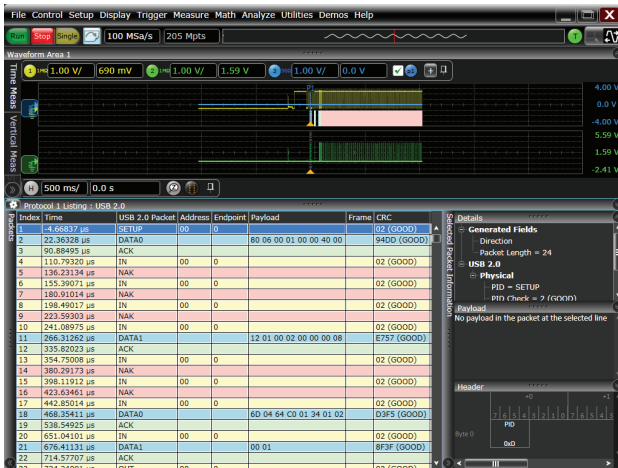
File Control Setup Display Trigger Measure Math Analyze Utilities Demos Help

Run Stop Single 100 MSa/s 205 Mpts

Waveform Area 1

Time Meas Vertical Meas

1 1.00 V/ 690 mV 2 1.00 V/ 1.59 V 3 1.00 V/ 0.0 V

4.00 V
0.0 V
-4.00 V
5.59 V
1.59 V
-2.41 V

H 500 ms/ 0.0 s

Protocol 1 Listing : USB 2.0

Packets

| Index | Time | USB 2.0 Packet | Address | Endpoint | Payload | Frame | CRC |
|---|---|---|---|---|---|---|---|
| 1 | -4.66837 µs | SETUP | 00 | 0 | | | 02 (GOOD) |
| 2 | 22.36328 µs | DATA0 | | | 80 06 00 01 00 00 40 00 | | 94DD (GOOD) |
| 3 | 90.88495 µs | ACK | | | | | |
| 4 | 110.79320 µs | IN | 00 | 0 | | | 02 (GOOD) |
| 5 | 136.23134 µs | NAK | | | | | |
| 6 | 155.39071 µs | IN | 00 | 0 | | | 02 (GOOD) |
| 7 | 180.91014 µs | NAK | | | | | |
| 8 | 198.49017 µs | IN | 00 | 0 | | | 02 (GOOD) |
| 9 | 223.59303 µs | NAK | | | | | |
| 10 | 241.08975 µs | IN | 00 | 0 | | | 02 (GOOD) |
| 11 | 266.31262 µs | DATA1 | | | 12 01 00 02 00 00 00 08 | | E757 (GOOD) |
| 12 | 335.82023 µs | ACK | | | | | |
| 13 | 354.75008 µs | IN | 00 | 0 | | | 02 (GOOD) |
| 14 | 380.29173 µs | NAK | | | | | |
| 15 | 398.11912 µs | IN | 00 | 0 | | | 02 (GOOD) |
| 16 | 423.63461 µs | NAK | | | | | |
| 17 | 442.85014 µs | IN | 00 | 0 | | | 02 (GOOD) |
| 18 | 468.35411 µs | DATA0 | | | 6D 04 64 C0 01 34 01 02 | | D3F5 (GOOD) |
| 19 | 538.54925 µs | ACK | | | | | |
| 20 | 651.04101 µs | IN | 00 | 0 | | | 02 (GOOD) |
| 21 | 676.41131 µs | DATA1 | | | 00 01 | | 8F3F (GOOD) |
| 22 | 714.57707 µs | ACK | | | | | |

Selected Packet Information

Details
Generated Fields
Direction
Packet Length = 24
USB 2.0
Physical
PID = SETUP
PID Check = 2 (GOOD)

Payload
No payload in the packet at the selected line

Header
+0 +1
7 6 5 4 3 2 1 0 7 6 5 4 5
Byte 0
PID
0xD